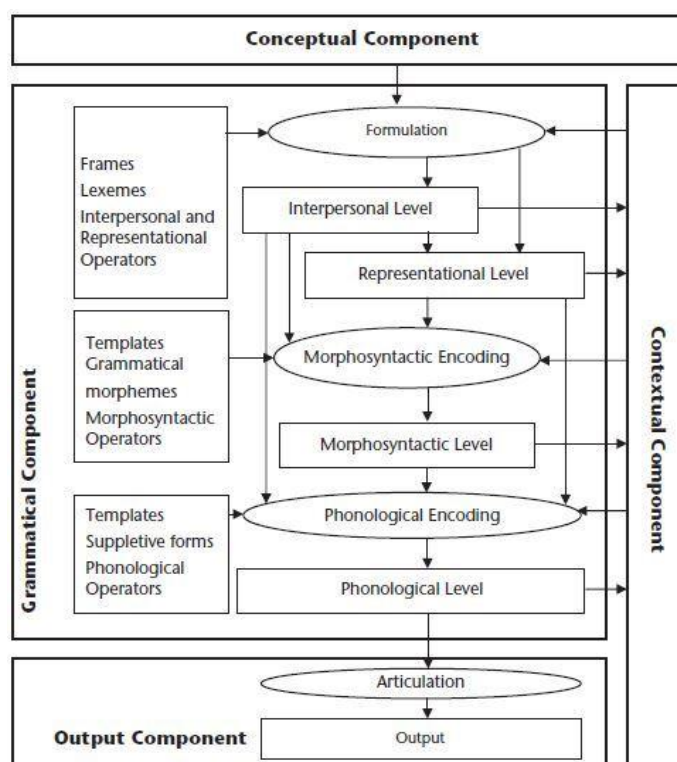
Conceptual Component

Grammatical Component

Frames
Lexemes
Interpersonal and Representational Operators

Formulation

Interpersonal Level

Representational Level

Templates
Grammatical morphemes
Morphosyntactic Operators

Morphosyntactic Encoding

Morphosyntactic Level

Templates
Suppletive forms
Phonological Operators

Phonological Encoding

Phonological Level

Contextual Component

Articulation

Output Component

Output